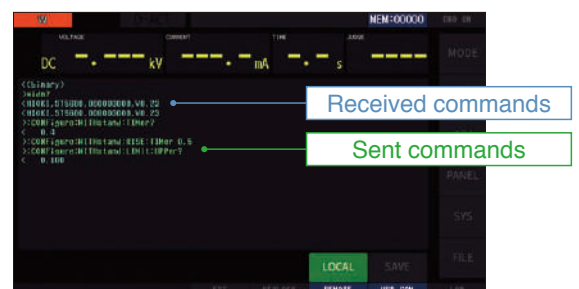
W
MEM:00000
CMD ON
VOLTAGE
CURRENT
TIME
JUDGE
DC -.--- kV ---.- mA -.- s ----
MODE
<(binary)
>*IDN?
<HIOKI,ST5680,000000000,V0.22
<HIOKI,ST5680,000000000,V0.23
>:CONFigure:WITHstand:TIMer?
< 0.4
>:CONFigure:WITHstand:RISE:TIMer 0.5
>:CONFigure:WITHstand:LIMit:UPPer?
< 0.100
Received commands
Sent commands
PANEL
SYS
FILE
LOCAL
SAVE
REMOTE